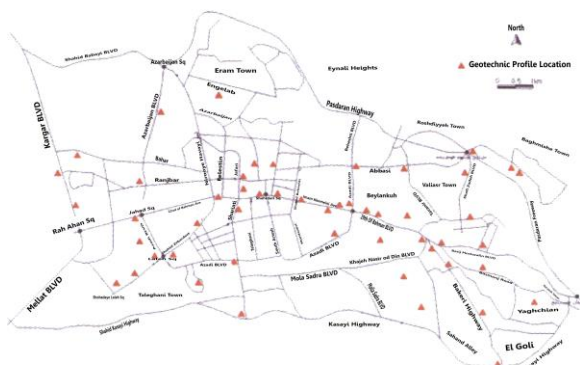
North

Geotechnic Profile Location

0 0.5 1km

Shahid Kalhori BLVD

Azarbaijan Sq

Eram Town

Eynali Heights

Engelab

Azarbaijan

Azarbaijan BLVD

Pasdaran Highway

Roshdiyyeh Town

Baghmishe Town

Kargar BLVD

Abbasi

Rahahan

Ranjbar

Beylankuh

Valiasr Town

Rah Ahan Sq

Jahad Sq

Azadi BLVD

Mola Sadra BLVD

Khajeh Nasir od Din BLVD

Mellat BLVD

Taleghani Town

Baker Highway

Yaghchian

Kasayi Highway

Sahand Alley

El Goli

Shahid Kasayi Highway